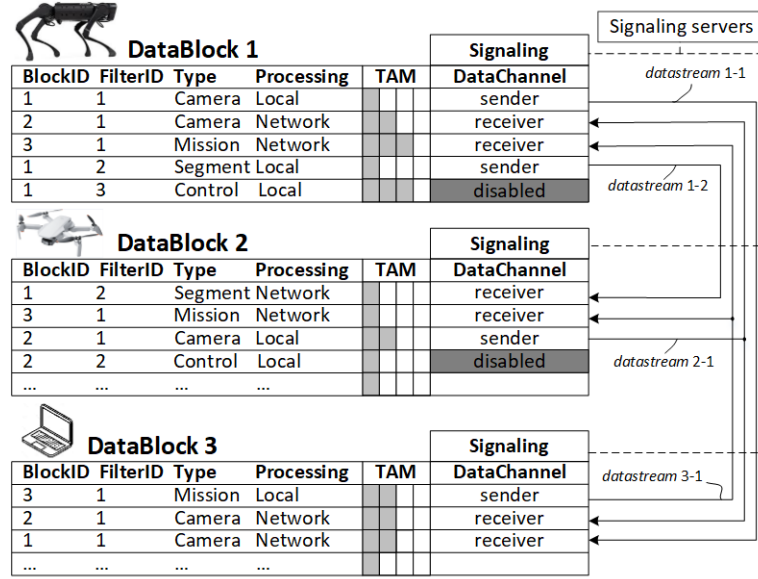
Signaling servers

DataBlock 1

| BlockID | FilterID | Type | Processing | TAM | Signaling DataChannel |
|---|---|---|---|---|---|
| 1 | 1 | Camera | Local | | sender |
| 2 | 1 | Camera | Network | | receiver |
| 3 | 1 | Mission | Network | | receiver |
| 1 | 2 | Segment | Local | | sender |
| 1 | 3 | Control | Local | | disabled |

datastream 1-1

datastream 1-2

DataBlock 2

| BlockID | FilterID | Type | Processing | TAM | Signaling DataChannel |
|---|---|---|---|---|---|
| 1 | 2 | Segment | Network | | receiver |
| 3 | 1 | Mission | Network | | receiver |
| 2 | 1 | Camera | Local | | sender |
| 2 | 2 | Control | Local | | disabled |
| ... | ... | ... | ... | | |

datastream 2-1

DataBlock 3

| BlockID | FilterID | Type | Processing | TAM | Signaling DataChannel |
|---|---|---|---|---|---|
| 3 | 1 | Mission | Local | | sender |
| 2 | 1 | Camera | Network | | receiver |
| 1 | 1 | Camera | Network | | receiver |
| ... | ... | ... | ... | | |

datastream 3-1